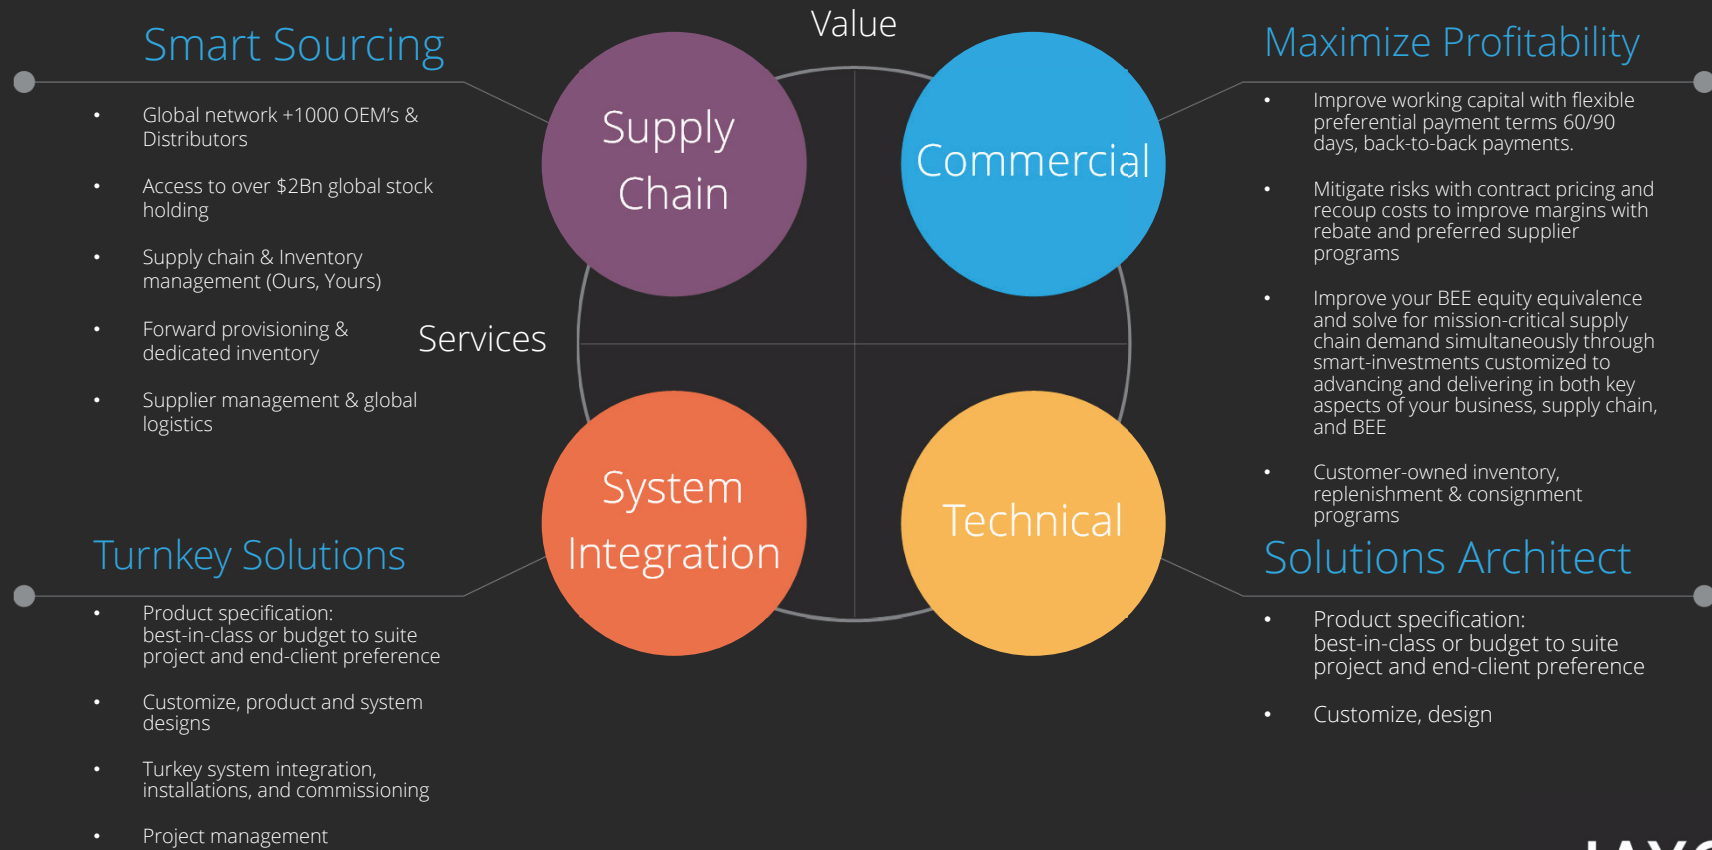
Smart Sourcing

- Global network +1000 OEM's & Distributors
- Access to over $2Bn global stock holding
- Supply chain & Inventory management (Ours, Yours)
- Forward provisioning & dedicated inventory
- Supplier management & global logistics

Value

Supply Chain

Commercial

Services

System Integration

Technical

Maximize Profitability

- Improve working capital with flexible preferential payment terms 60/90 days, back-to-back payments.
- Mitigate risks with contract pricing and recoup costs to improve margins with rebate and preferred supplier programs
- Improve your BEE equity equivalence and solve for mission-critical supply chain demand simultaneously through smart-investments customized to advancing and delivering in both key aspects of your business, supply chain, and BEE
- Customer-owned inventory, replenishment & consignment programs

Turnkey Solutions

- Product specification: best-in-class or budget to suite project and end-client preference
- Customize, product and system designs
- Turkey system integration, installations, and commissioning
- Project management

Solutions Architect

- Product specification: best-in-class or budget to suite project and end-client preference
- Customize, design